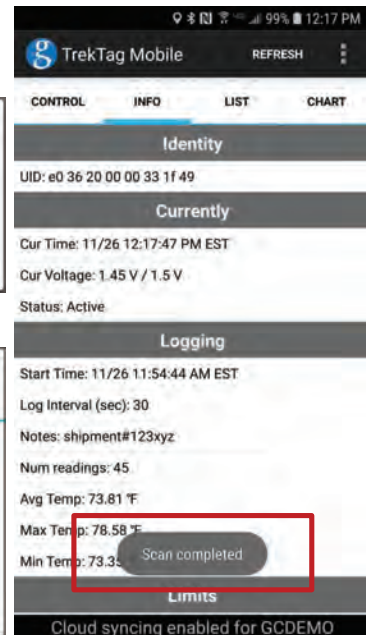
99% 12:17 PM

TrekTag Mobile REFRESH

CONTROL INFO LIST CHART

Identity

UID: e0 36 20 00 00 33 1f 49

Currently

Cur Time: 11/26 12:17:47 PM EST

Cur Voltage: 1.45 V / 1.5 V

Status: Active

Logging

Start Time: 11/26 11:54:44 AM EST

Log Interval (sec): 30

Notes: shipment#123xyz

Num readings: 45

Avg Temp: 73.81 ℉

Max Temp: 78.58 ℉

Min Temp: 73.3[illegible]

Scan completed

Limits

Cloud syncing enabled for GCDEMO